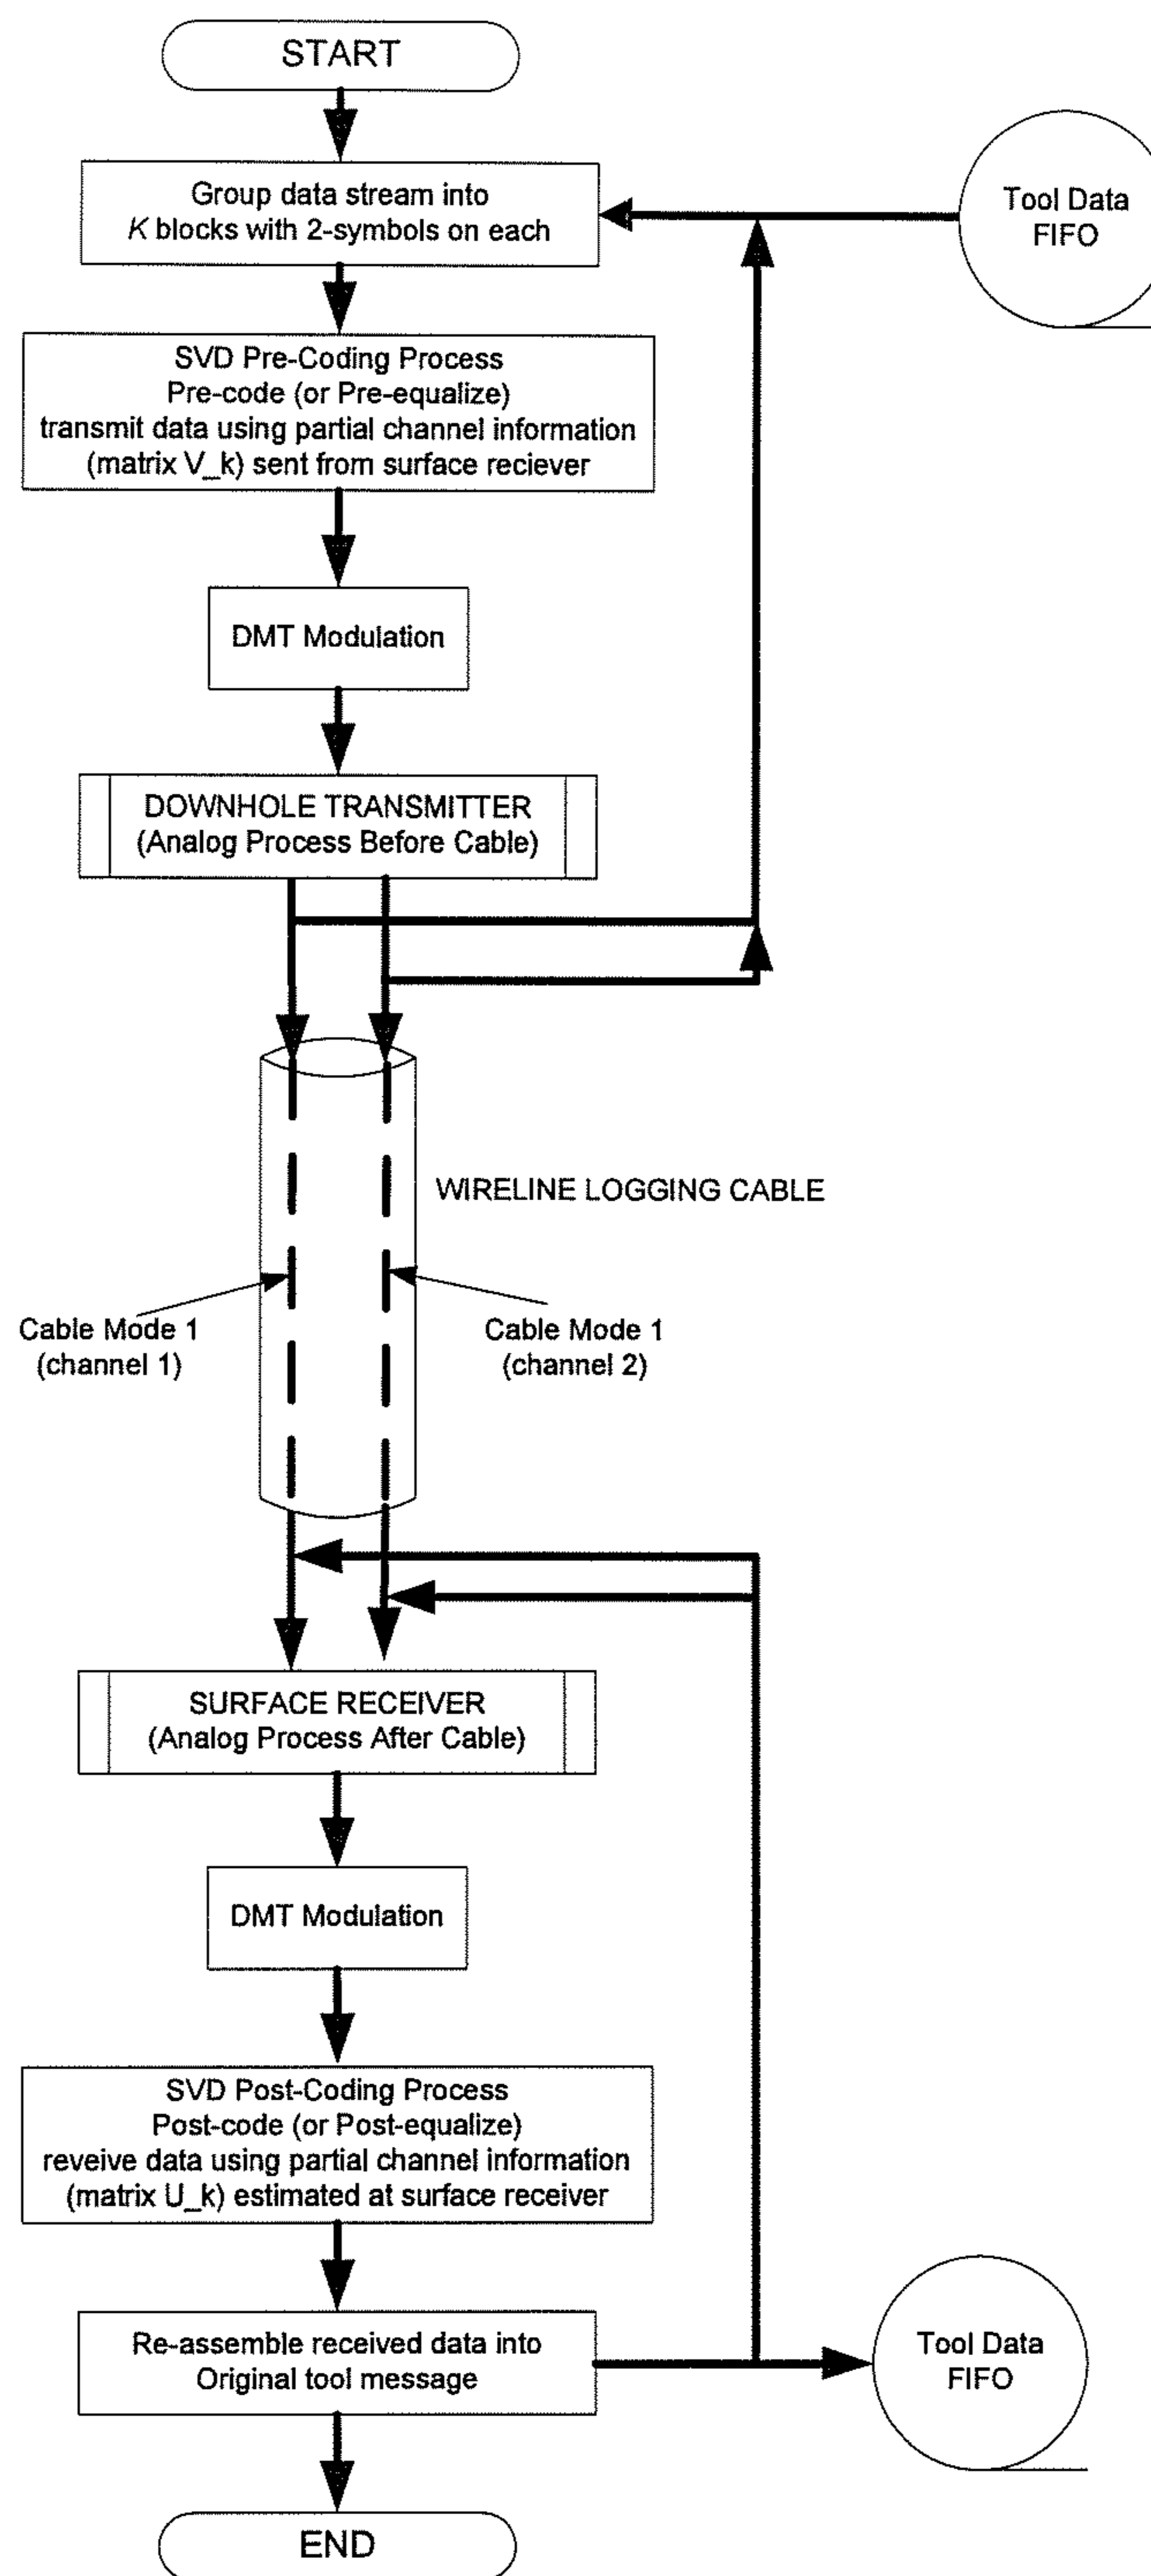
START

Group data stream into
$K$ blocks with 2-symbols on each

Tool Data
FIFO

SVD Pre-Coding Process
Pre-code (or Pre-equalize)
transmit data using partial channel information
(matrix V_k) sent from surface reciever

DMT Modulation

DOWNHOLE TRANSMITTER
(Analog Process Before Cable)

WIRELINE LOGGING CABLE

Cable Mode 1
(channel 1)

Cable Mode 1
(channel 2)

SURFACE RECEIVER
(Analog Process After Cable)

DMT Modulation

SVD Post-Coding Process
Post-code (or Post-equalize)
reveive data using partial channel information
(matrix U_k) estimated at surface receiver

Re-assemble received data into
Original tool message

Tool Data
FIFO

END